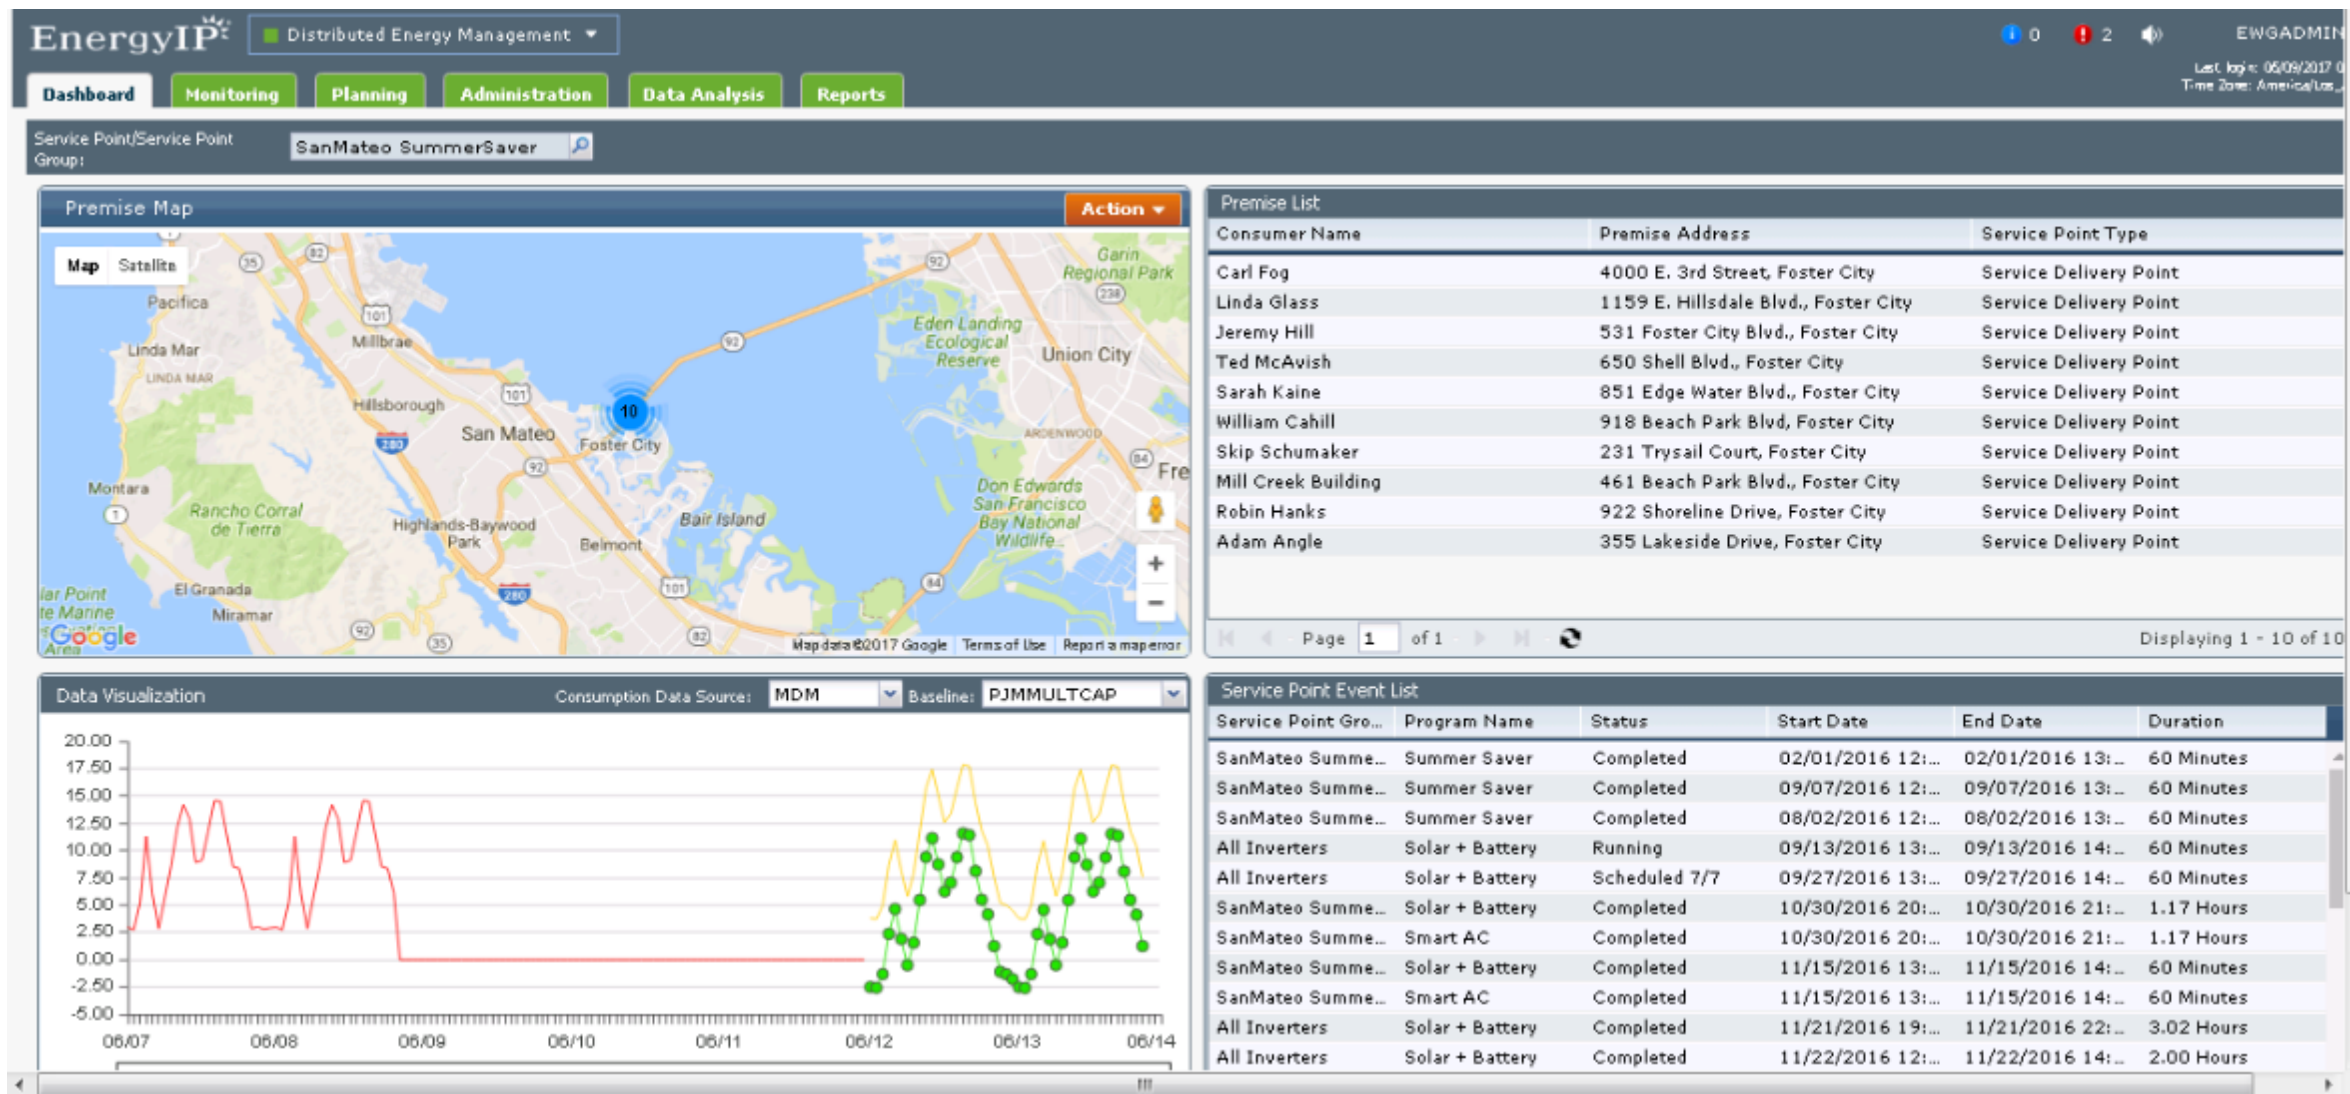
EnergyIP Distributed Energy Management

0 2 EWGADMIN
Last login: 05/09/2017
Time Zone: America/Los

Dashboard Monitoring Planning Administration Data Analysis Reports

Service Point/Service Point Group: SanMateo SummerSaver

Premise Map
Action

Map Satellite

Pacifica, Millbrae, Linda Mar, LINDA MAR, Hillsborough, San Mateo, 10, Foster City, Montara, Rancho Corral de Tierra, Highlands-Baywood Park, Belmont, Bair Island, El Granada, Miramar, Garin Regional Park, Eden Landing Ecological Reserve, Union City, ARDENWOOD, Fre, Don Edwards San Francisco Bay National Wildlife, lar Point te Marine Area

Google Map data ©2017 Google Terms of Use Report a map error

Premise List

| Consumer Name | Premise Address | Service Point Type |
|---|---|---|
| Carl Fog | 4000 E. 3rd Street, Foster City | Service Delivery Point |
| Linda Glass | 1159 E. Hillsdale Blvd., Foster City | Service Delivery Point |
| Jeremy Hill | 531 Foster City Blvd., Foster City | Service Delivery Point |
| Ted McAvish | 650 Shell Blvd., Foster City | Service Delivery Point |
| Sarah Kaine | 851 Edge Water Blvd., Foster City | Service Delivery Point |
| William Cahill | 918 Beach Park Blvd, Foster City | Service Delivery Point |
| Skip Schumaker | 231 Trysail Court, Foster City | Service Delivery Point |
| Mill Creek Building | 461 Beach Park Blvd., Foster City | Service Delivery Point |
| Robin Hanks | 922 Shoreline Drive, Foster City | Service Delivery Point |
| Adam Angle | 355 Lakeside Drive, Foster City | Service Delivery Point |

Page 1 of 1 Displaying 1 - 10 of 10

Data Visualization Consumption Data Source: MDM Baseline: PJMMULTCAP

20.00 17.50 15.00 12.50 10.00 7.50 5.00 2.50 0.00 -2.50 -5.00
06/07 06/08 06/09 06/10 06/11 06/12 06/13 06/14

Service Point Event List

| Service Point Gro... | Program Name | Status | Start Date | End Date | Duration |
|---|---|---|---|---|---|
| SanMateo Summe... | Summer Saver | Completed | 02/01/2016 12:... | 02/01/2016 13:... | 60 Minutes |
| SanMateo Summe... | Summer Saver | Completed | 09/07/2016 12:... | 09/07/2016 13:... | 60 Minutes |
| SanMateo Summe... | Summer Saver | Completed | 08/02/2016 12:... | 08/02/2016 13:... | 60 Minutes |
| All Inverters | Solar + Battery | Running | 09/13/2016 13:... | 09/13/2016 14:... | 60 Minutes |
| All Inverters | Solar + Battery | Scheduled 7/7 | 09/27/2016 13:... | 09/27/2016 14:... | 60 Minutes |
| SanMateo Summe... | Solar + Battery | Completed | 10/30/2016 20:... | 10/30/2016 21:... | 1.17 Hours |
| SanMateo Summe... | Smart AC | Completed | 10/30/2016 20:... | 10/30/2016 21:... | 1.17 Hours |
| SanMateo Summe... | Solar + Battery | Completed | 11/15/2016 13:... | 11/15/2016 14:... | 60 Minutes |
| SanMateo Summe... | Smart AC | Completed | 11/15/2016 13:... | 11/15/2016 14:... | 60 Minutes |
| All Inverters | Solar + Battery | Completed | 11/21/2016 19:... | 11/21/2016 22:... | 3.02 Hours |
| All Inverters | Solar + Battery | Completed | 11/22/2016 12:... | 11/22/2016 14:... | 2.00 Hours |